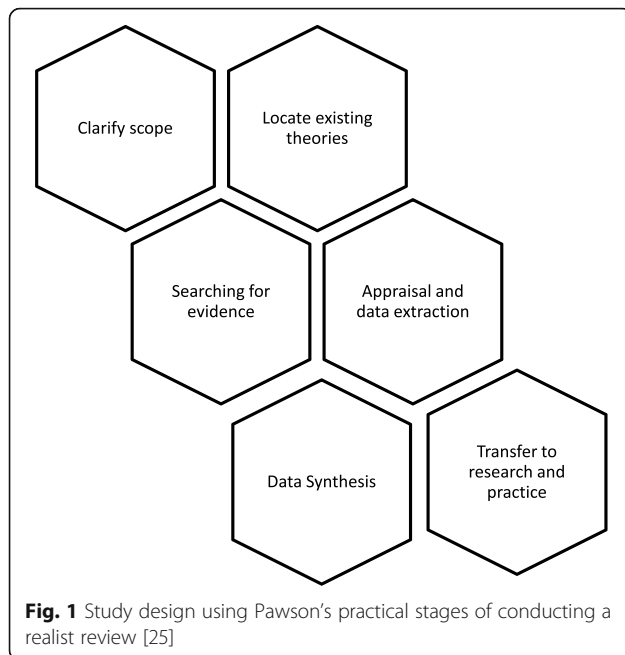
Clarify scope

Locate existing theories

Searching for evidence

Appraisal and data extraction

Data Synthesis

Transfer to research and practice

**Fig. 1** Study design using Pawson's practical stages of conducting a realist review [25]